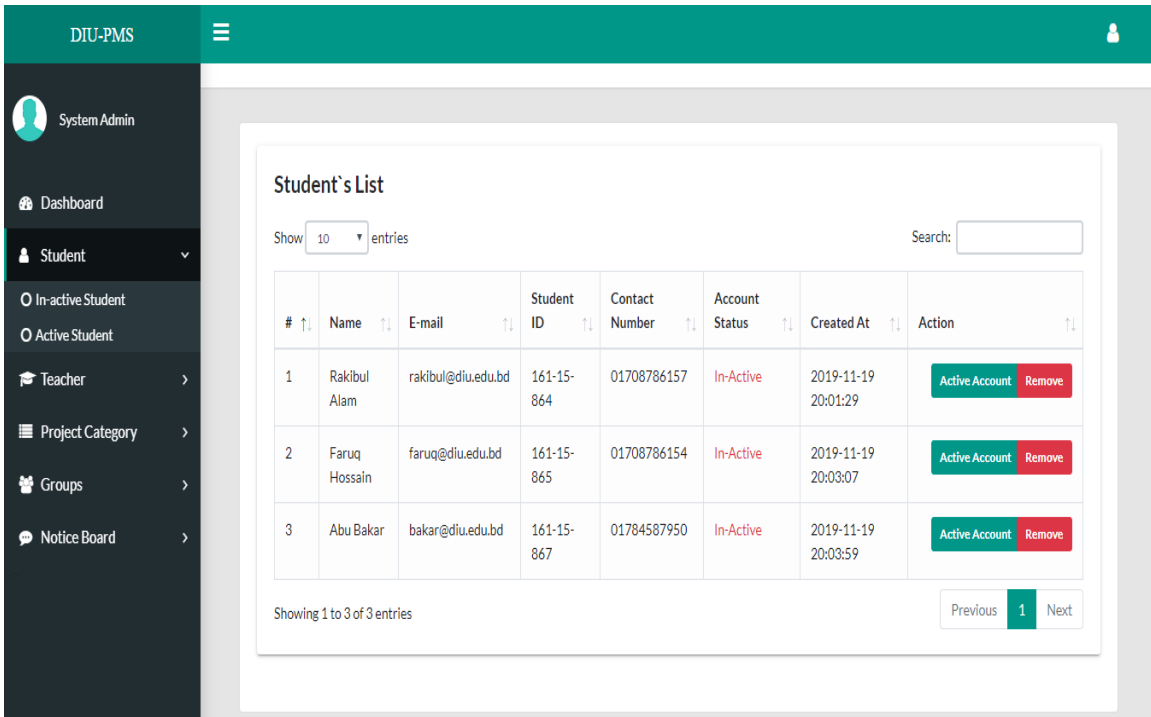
DIU-PMS

System Admin

Dashboard

Student

In-active Student

Active Student

Teacher

Project Category

Groups

Notice Board

Student`s List

Show 10 entries

Search:

| # | Name | E-mail | Student ID | Contact Number | Account Status | Created At | Action |
|---|---|---|---|---|---|---|---|
| 1 | Rakibul Alam | rakibul@diu.edu.bd | 161-15-864 | 01708786157 | In-Active | 2019-11-19 20:01:29 | Active Account Remove |
| 2 | Faruq Hossain | faruq@diu.edu.bd | 161-15-865 | 01708786154 | In-Active | 2019-11-19 20:03:07 | Active Account Remove |
| 3 | Abu Bakar | bakar@diu.edu.bd | 161-15-867 | 01784587950 | In-Active | 2019-11-19 20:03:59 | Active Account Remove |

Showing 1 to 3 of 3 entries

Previous 1 Next